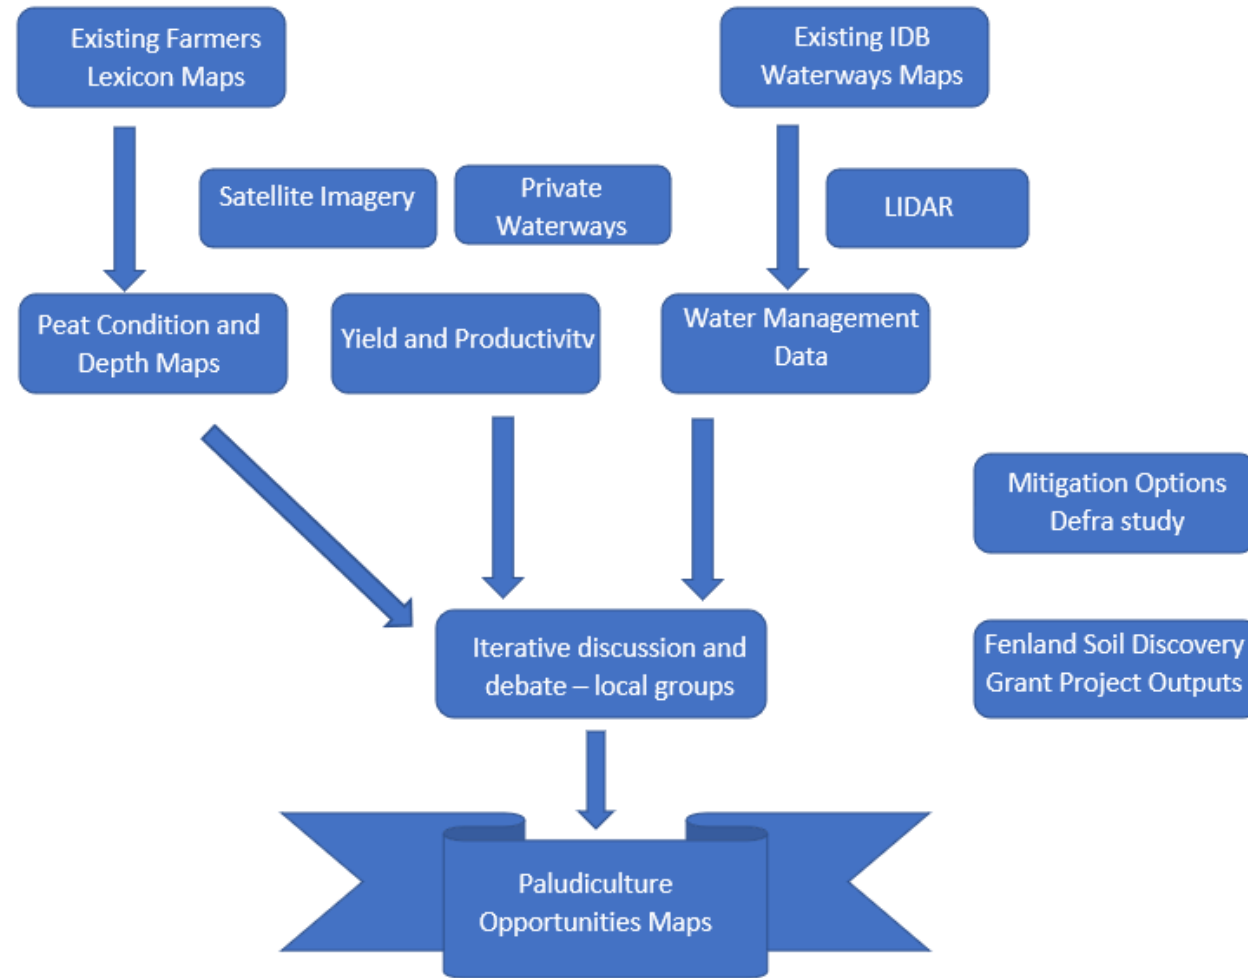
Existing Farmers Lexicon Maps

Existing IDB Waterways Maps

Satellite Imagery

Private Waterways

LIDAR

Peat Condition and Depth Maps

Yield and Productivity

Water Management Data

Mitigation Options Defra study

Iterative discussion and debate – local groups

Fenland Soil Discovery Grant Project Outputs

Paludiculture Opportunities Maps